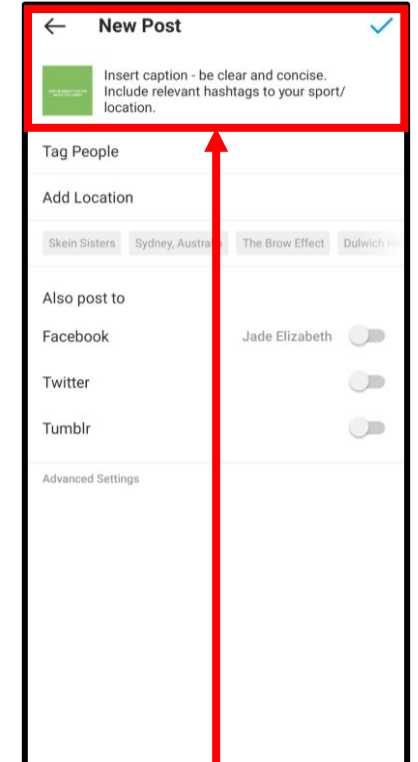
New Post

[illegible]

Insert caption - be clear and concise. Include relevant hashtags to your sport/ location.

Tag People

Add Location

Skein Sisters | Sydney, Australia | The Brow Effect | Dulwich Hi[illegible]

Also post to

Facebook | Jade Elizabeth

Twitter

Tumblr

Advanced Settings